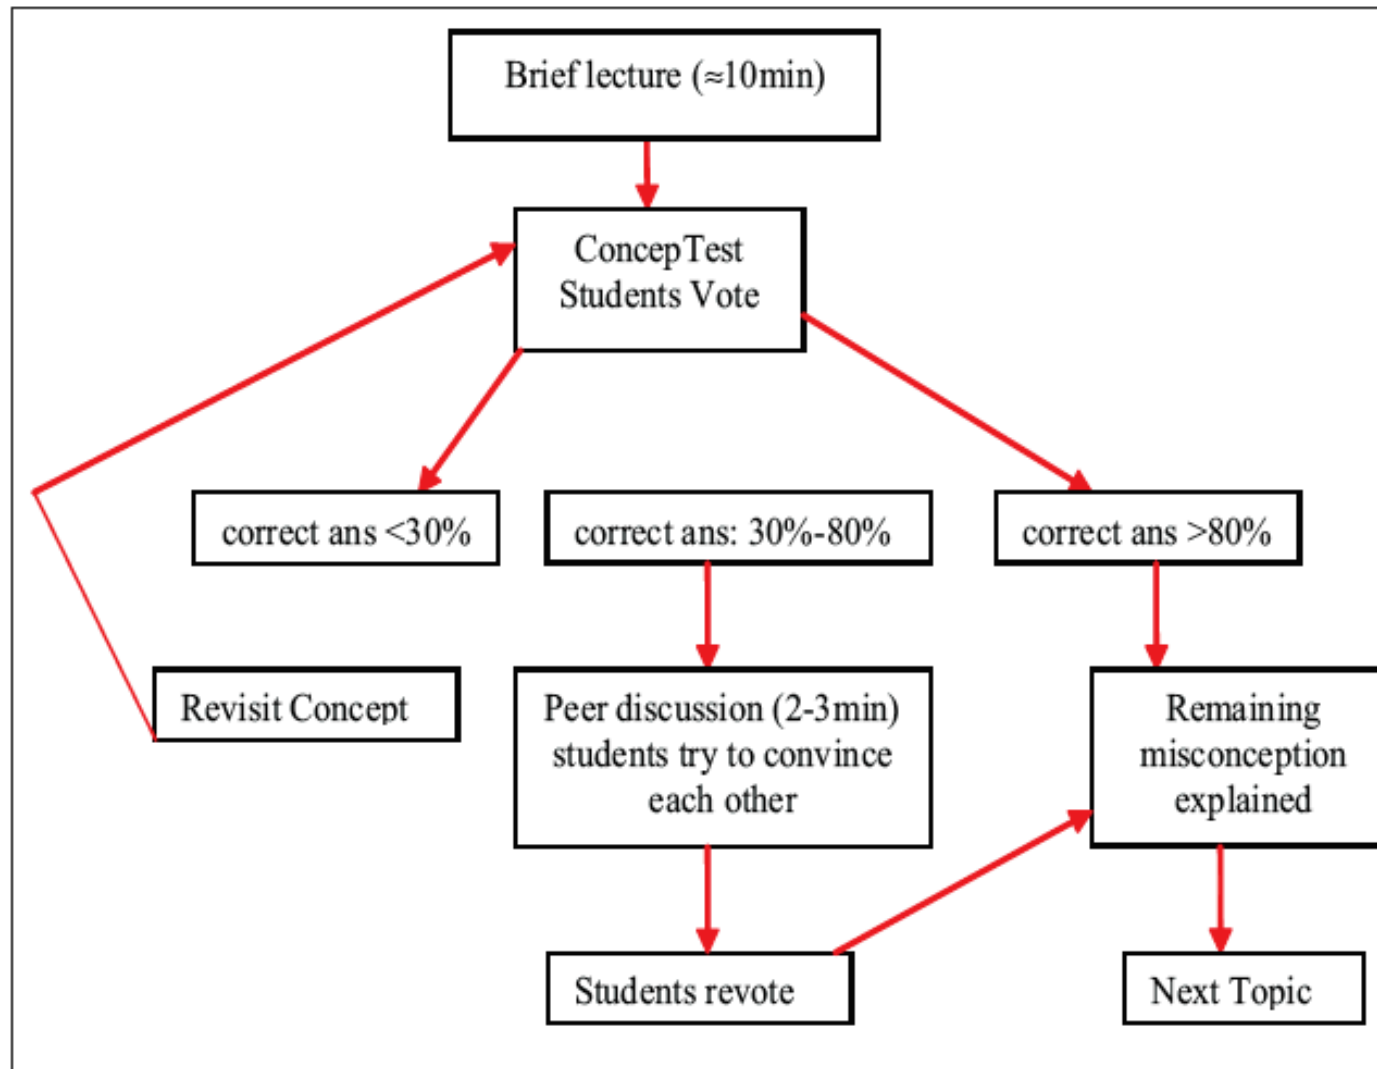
Brief lecture (≈10min)

ConcepTest
Students Vote

correct ans <30%

correct ans: 30%-80%

correct ans >80%

Revisit Concept

Peer discussion (2-3min) students try to convince each other

Remaining misconception explained

Students revote

Next Topic